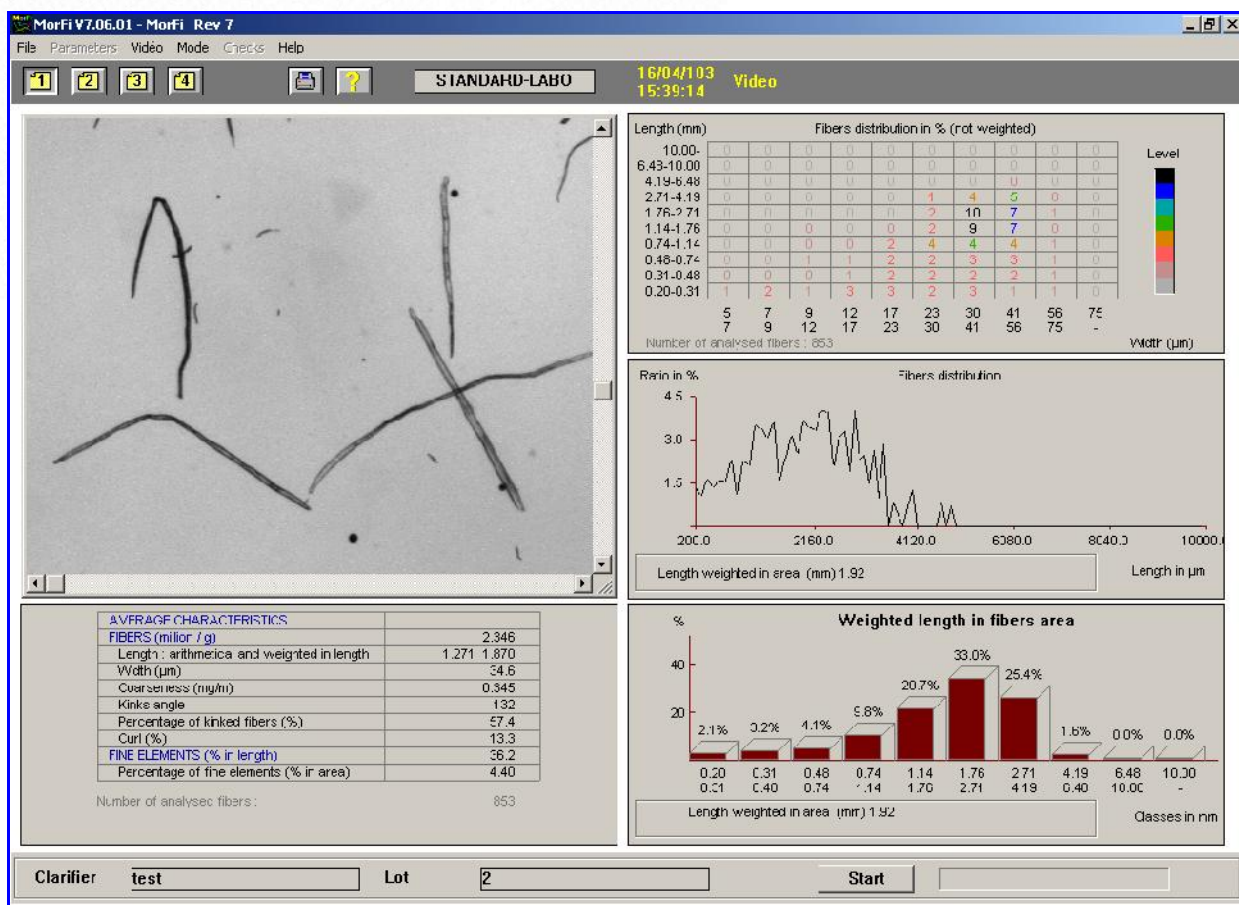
MorFi V7.06.01 - MorFi Rev 7

File Parameters Video Mode Checks Help

1 2 3 4

STANDARD-LABO

16/04/103
15:39:14

Video

| Length (mm) | | | | | | | | | | |
|---|---|---|---|---|---|---|---|---|---|---|
| 10.00- | 0 | 0 | 0 | 0 | 0 | 0 | 0 | 0 | 0 | 0 |
| 6.43-10.00 | 0 | 0 | 0 | 0 | 0 | 0 | 0 | 0 | 0 | 0 |
| 4.19-6.48 | 0 | 0 | 0 | 0 | 0 | 0 | 0 | 0 | 0 | 0 |
| 2.71-4.19 | 0 | 0 | 0 | 0 | 0 | 1 | 4 | 5 | 0 | 0 |
| 1.76-2.71 | 0 | 0 | 0 | 0 | 0 | 2 | 10 | 7 | 1 | 0 |
| 1.14-1.76 | 0 | 0 | 0 | 0 | 0 | 2 | 9 | 7 | 0 | 0 |
| 0.74-1.14 | 0 | 0 | 0 | 0 | 2 | 4 | 4 | 4 | 1 | 0 |
| 0.48-0.74 | 0 | 0 | 1 | 1 | 2 | 2 | 3 | 3 | 1 | 0 |
| 0.31-0.48 | 0 | 0 | 0 | 1 | 2 | 2 | 2 | 2 | 1 | 0 |
| 0.20-0.31 | 1 | 2 | 1 | 3 | 3 | 2 | 3 | 1 | 1 | 0 |
| | 5 7 | 7 9 | 9 12 | 12 17 | 17 23 | 23 30 | 30 41 | 41 56 | 56 75 | 75 - |

Fibers distribution in % (not weighted)

Level

Number of analysed fibers : 853

Width (µm)

Ratio in %

Fibers distribution

4.5
3.0
1.5

200.0 2160.0 4120.0 6080.0 8040.0 10000.0

Length weighted in area (mm) 1.92

Length in µm

| AVERAGE CHARACTERISTICS | |
|---|---|
| FIBERS (milion / g) | 2.346 |
| Length : arithmetica and weighted in length | 1.271 1.870 |
| Width (µm) | 34.6 |
| Coarseness (mg/m) | 0.345 |
| Kinks angle | 132 |
| Percentage of kinked fibers (%) | 57.4 |
| Curl (%) | 13.3 |
| FINE ELEMENTS (% in length) | 36.2 |
| Percentage of fine elements (% in area) | 4.40 |

Number of analysed fibers : 853

Weighted length in fibers area

%

40
20

2.1% 3.2% 4.1% 9.8% 20.7% 33.0% 25.4% 1.6% 0.0% 0.0%

0.20 0.31 | 0.31 0.40 | 0.48 0.74 | 0.74 1.14 | 1.14 1.70 | 1.76 2.71 | 2.71 4.19 | 4.19 6.40 | 6.48 10.00 | 10.00 -

Length weighted in area (mm) 1.92

Classes in mm

Clarifier test Lot 2 Start